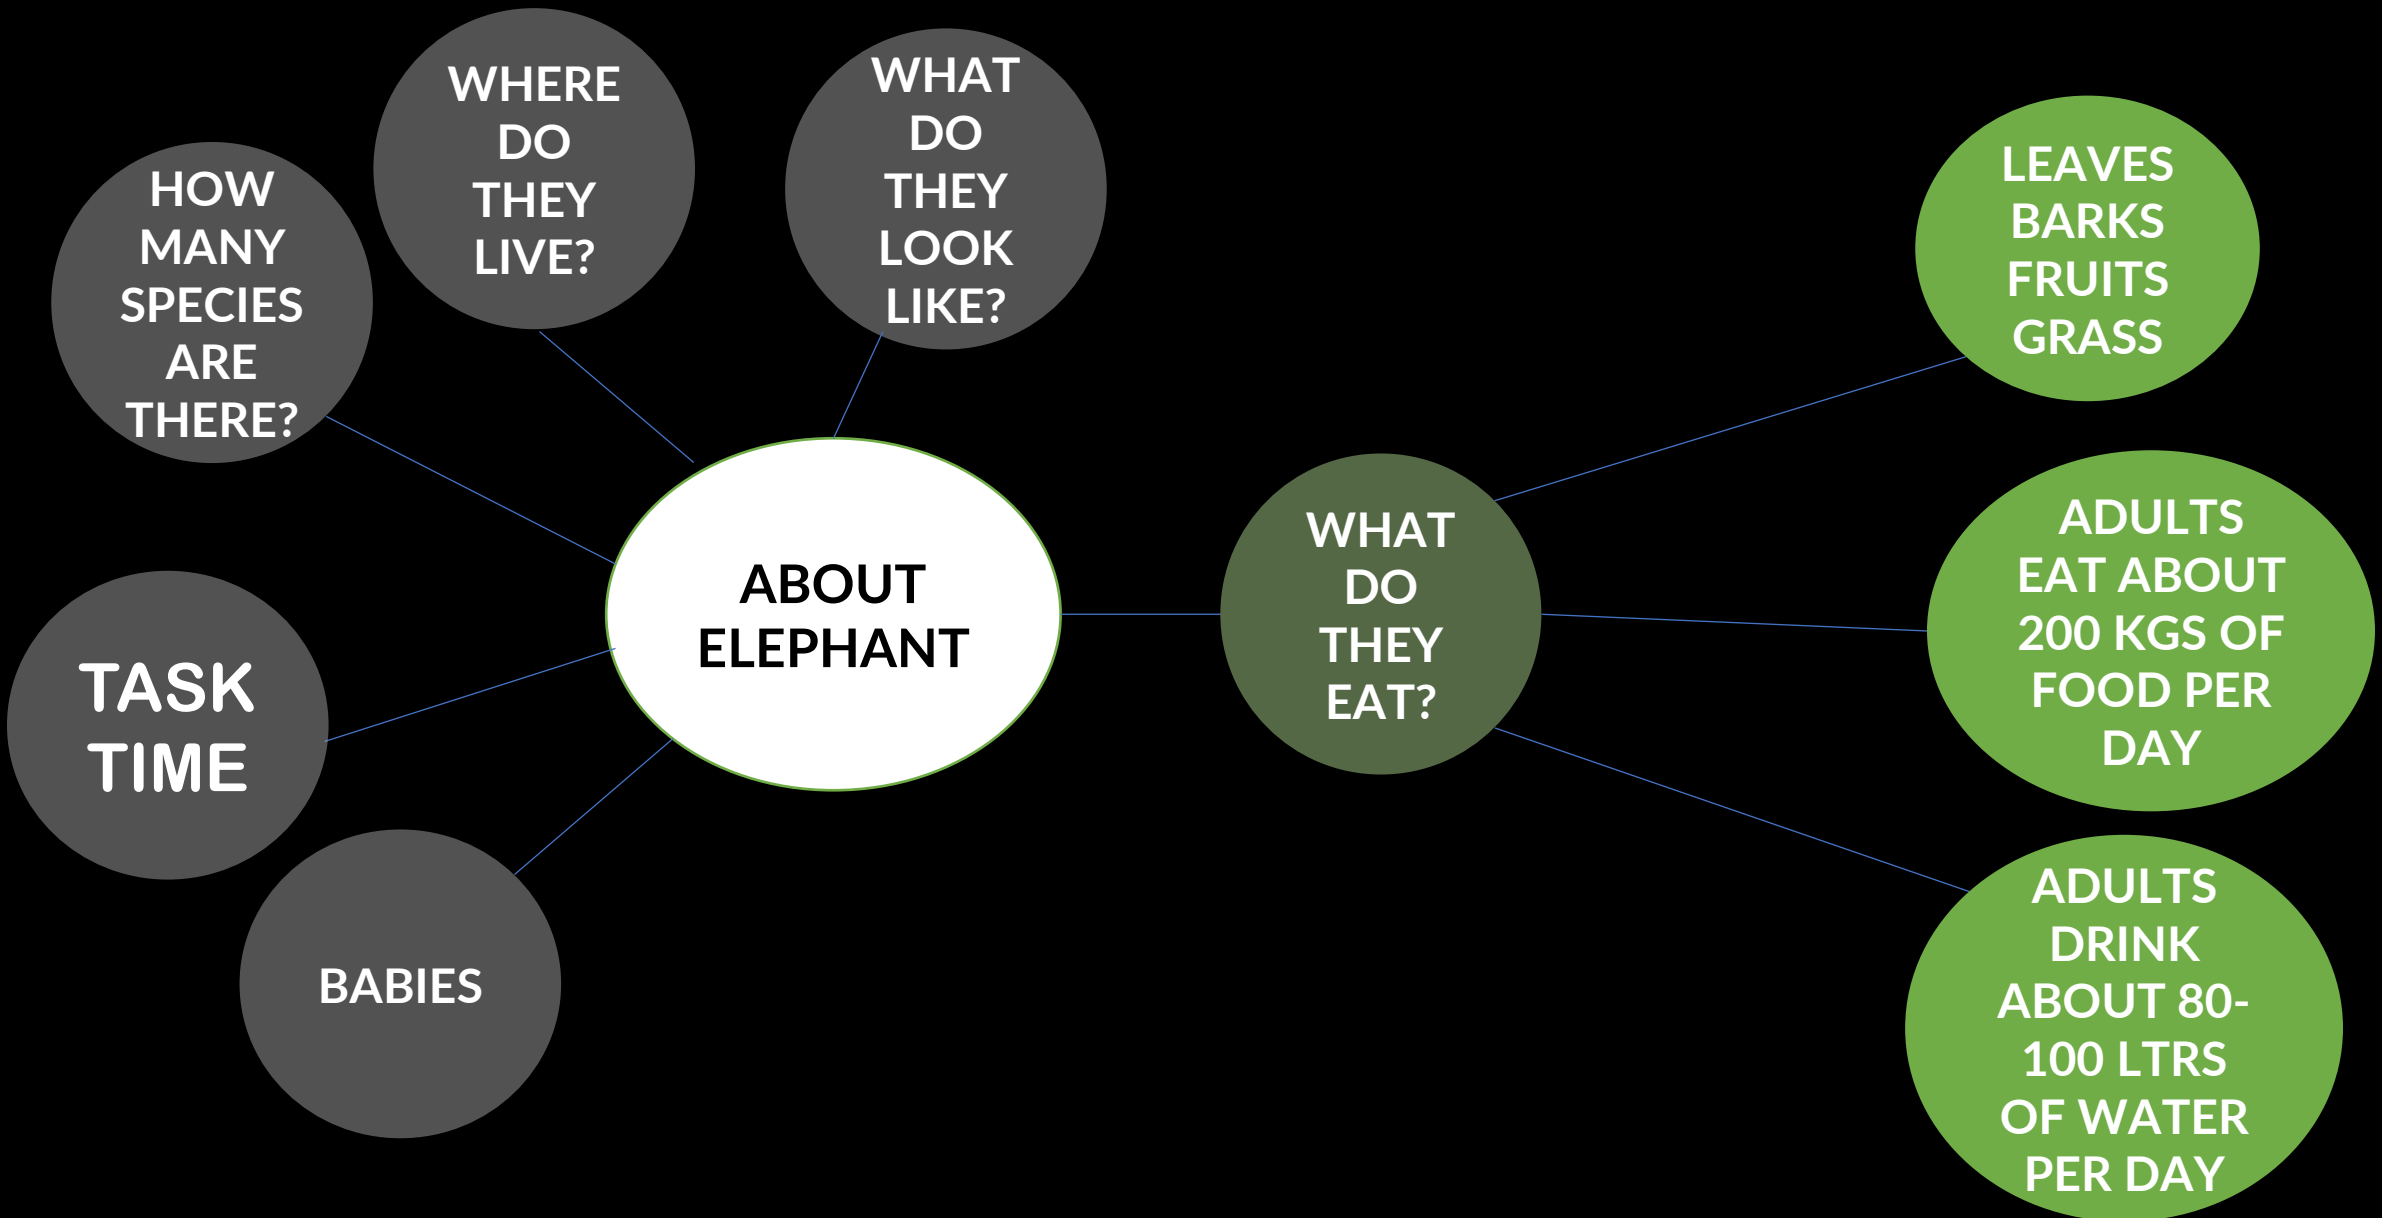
HOW MANY SPECIES ARE THERE?

WHERE DO THEY LIVE?

WHAT DO THEY LOOK LIKE?

ABOUT ELEPHANT

TASK TIME

BABIES

WHAT DO THEY EAT?

LEAVES BARKS FRUITS GRASS

ADULTS EAT ABOUT 200 KGS OF FOOD PER DAY

ADULTS DRINK ABOUT 80-100 LTRS OF WATER PER DAY